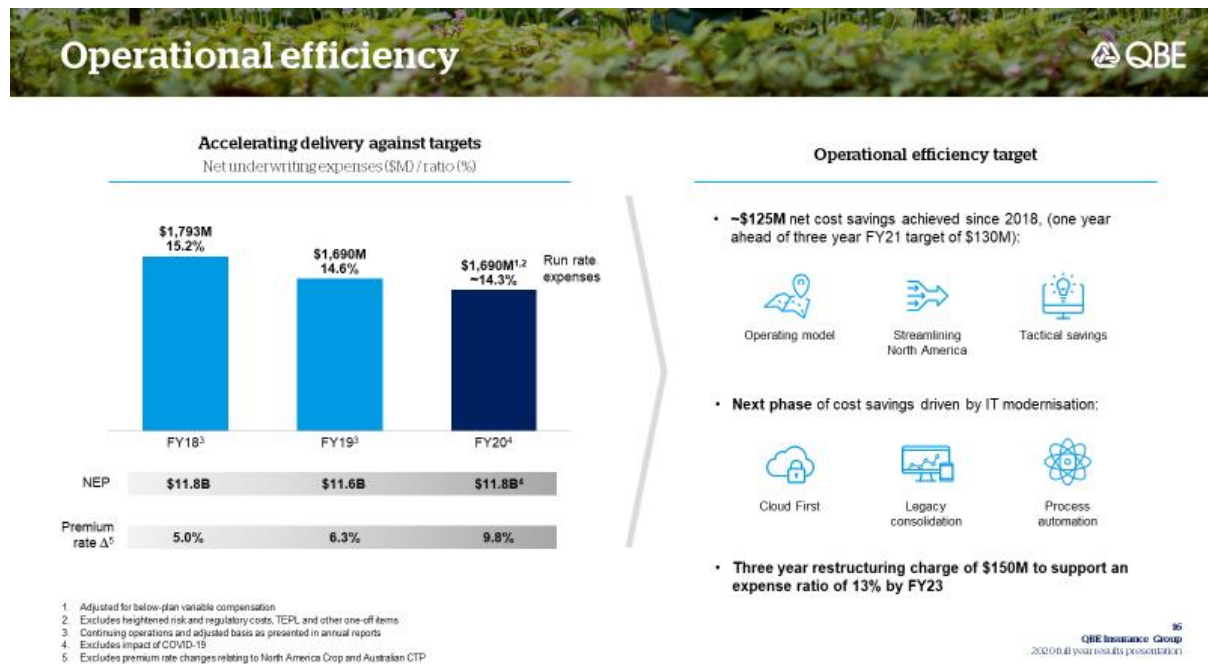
Operational efficiency

QBE

Accelerating delivery against targets

Net underwriting expenses ($M) / ratio (%)

$1,793M
15.2%

$1,690M
14.6%

$1,690M$^{1,2}$
~14.3%

Run rate expenses

FY18$^{3}$

FY19$^{3}$

FY20$^{4}$

| | | | |
|---|---|---|---|
| NEP | $11.8B | $11.6B | $11.8B$^{4}$ |
| Premium rate $\Delta^{5}$ | 5.0% | 6.3% | 9.8% |

Operational efficiency target

• ~$125M net cost savings achieved since 2018, (one year ahead of three year FY21 target of $130M):

Operating model

Streamlining North America

Tactical savings

• Next phase of cost savings driven by IT modernisation:

Cloud First

Legacy consolidation

Process automation

• Three year restructuring charge of $150M to support an expense ratio of 13% by FY23

1. Adjusted for below-plan variable compensation
2. Excludes heightened risk and regulatory costs, TEPL and other one-off items
3. Continuing operations and adjusted basis as presented in annual reports
4. Excludes impact of COVID-19
5. Excludes premium rate changes relating to North America Crop and Australian CTP

16
QBE Insurance Group
2020 full year results presentation